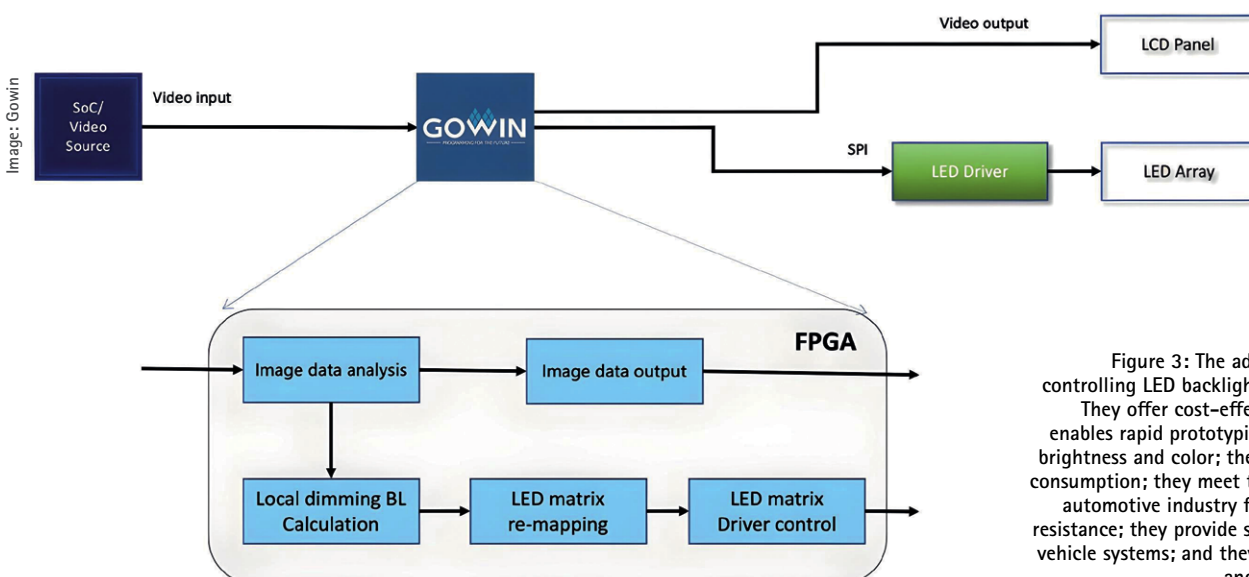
Image: Gowin

SoC/ Video Source

Video input

GOWIN

PROGRAMMING FOR THE FUTURE

Video output

LCD Panel

SPI

LED Driver

LED Array

FPGA

Image data analysis

Image data output

Local dimming BL Calculation

LED matrix re-mapping

LED matrix Driver control

Figure 3: The ad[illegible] controlling LED backligh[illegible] They offer cost-effe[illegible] enables rapid prototypi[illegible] brightness and color; the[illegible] consumption; they meet t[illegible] automotive industry f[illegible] resistance; they provide s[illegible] vehicle systems; and the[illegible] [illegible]